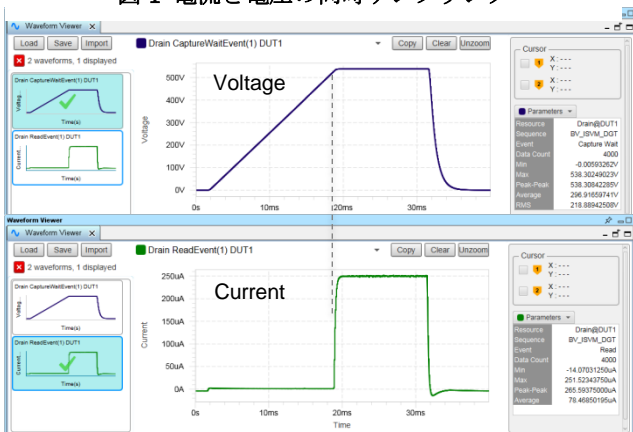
図 1 電流と電圧の同時サンプリング

Waveform Viewer ×

Load Save Import Drain CaptureWaitEvent(1) DUT1 Copy Clear Unzoom

2 waveforms, 1 displayed

Drain CaptureWaitEvent(1) DUT1
Voltag...
Time(s)

Drain ReadEvent(1) DUT1
Current...
Time(s)

Voltage

500V
400V
300V
200V
100V
0V
Voltage
0s 10ms 20ms 30ms

Cursor
X : - - -
Y : - - -
X : - - -
Y : - - -

Parameters

| | |
|---|---|
| Resource | Drain@DUT1 |
| Sequence | BV_ISVM_DGT |
| Event | Capture Wait |
| Data Count | 4000 |
| Min | -0.00593262V |
| Max | 538.30249023V |
| Peak-Peak | 538.30842285V |
| Average | 296.91659741V |
| RMS | 218.88942508V |

Waveform Viewer

Waveform Viewer ×

Load Save Import Drain ReadEvent(1) DUT1 Copy Clear Unzoom

2 waveforms, 1 displayed

Drain CaptureWaitEvent(1) DUT1
Voltag...
Time(s)

Drain ReadEvent(1) DUT1
Current...
Time(s)

Current

250uA
200uA
150uA
100uA
50uA
0A
Current
0s 10ms 20ms 30ms
Time

Cursor
X : - - -
Y : - - -
X : - - -
Y : - - -

Parameters

| | |
|---|---|
| Resource | Drain@DUT1 |
| Sequence | BV_ISVM_DGT |
| Event | Read |
| Data Count | 4000 |
| Min | -14.07031250uA |
| Max | 251.52343750uA |
| Peak-Peak | 265.59375000uA |
| Average | 78.46850195uA |